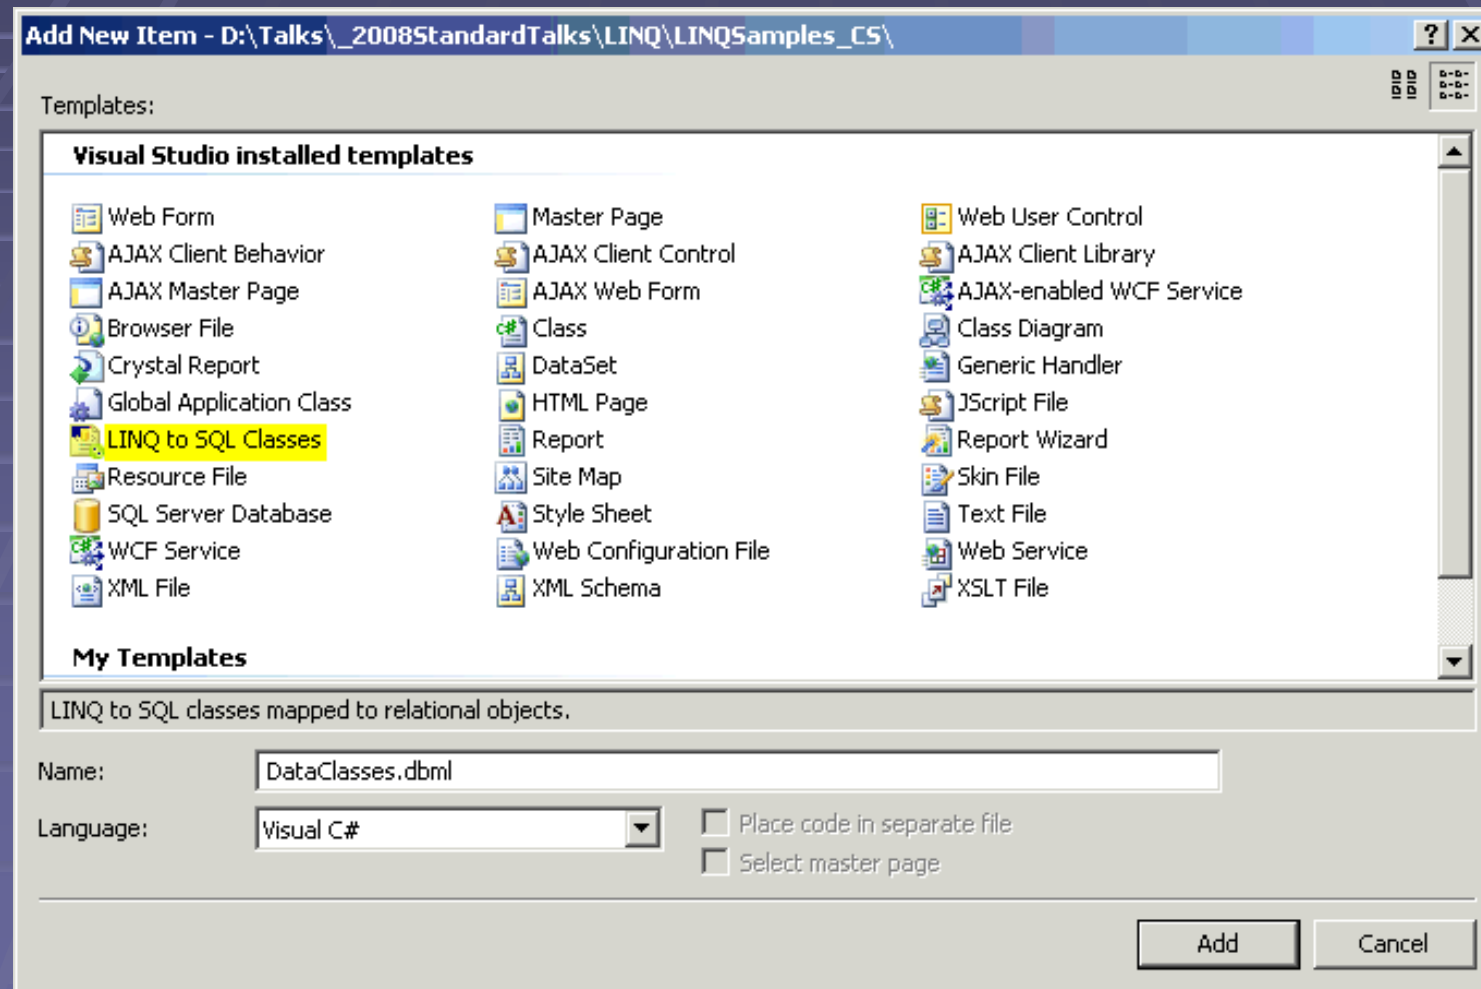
Add New Item - D:\Talks\_2008StandardTalks\LINQ\LINQSamples_CS\

?

Templates:

Visual Studio installed templates

Web Form
AJAX Client Behavior
AJAX Master Page
Browser File
Crystal Report
Global Application Class
LINQ to SQL Classes
Resource File
SQL Server Database
WCF Service
XML File

Master Page
AJAX Client Control
AJAX Web Form
Class
DataSet
HTML Page
Report
Site Map
Style Sheet
Web Configuration File
XML Schema

Web User Control
AJAX Client Library
AJAX-enabled WCF Service
Class Diagram
Generic Handler
JScript File
Report Wizard
Skin File
Text File
Web Service
XSLT File

My Templates

LINQ to SQL classes mapped to relational objects.

Name: DataClasses.dbml

Language: Visual C#

Place code in separate file

Select master page

Add

Cancel